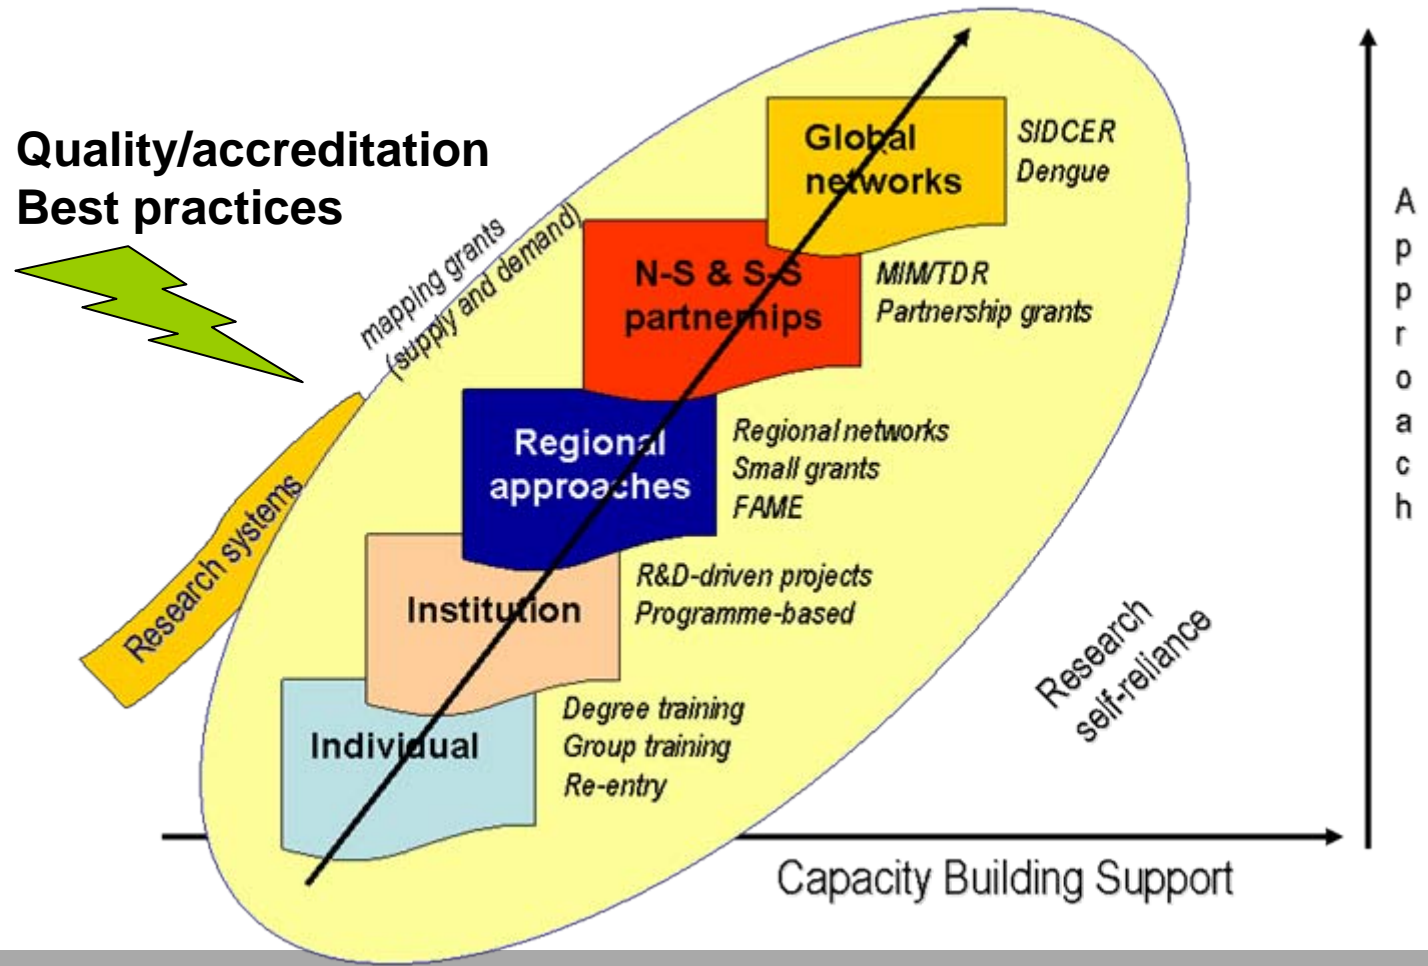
Quality/accreditation
Best practices

mapping grants (supply and demand)

Research systems

Global networks

SIDCER
Dengue

N-S & S-S partnerships

MIM/TDR
Partnership grants

Regional approaches

Regional networks
Small grants
FAME

Institution

R&D-driven projects
Programme-based

Individual

Degree training
Group training
Re-entry

Research self-reliance

Approach

Capacity Building Support